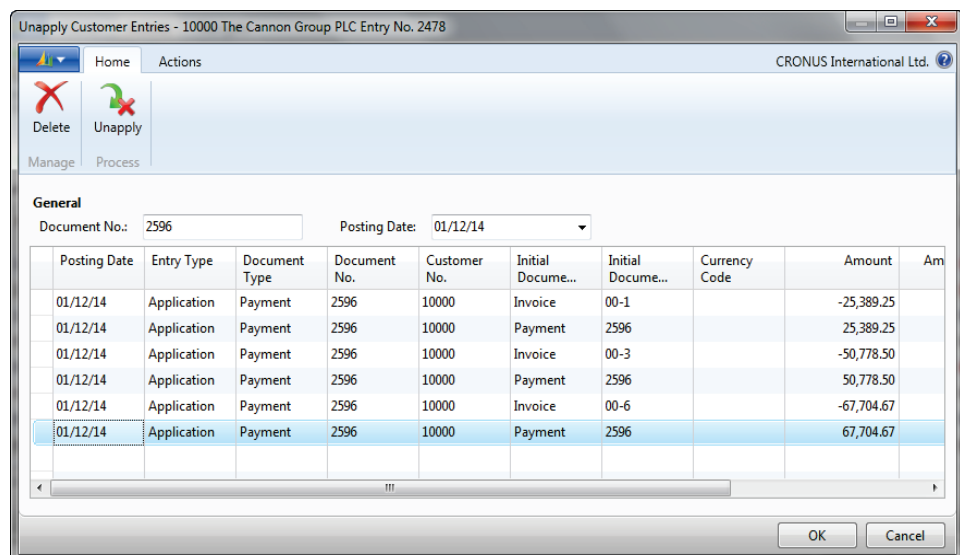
Unapply Customer Entries - 10000 The Cannon Group PLC Entry No. 2478

Home Actions

CRONUS International Ltd.

Delete
Unapply
Manage
Process

General

Document No.: 2596
Posting Date: 01/12/14

| Posting Date | Entry Type | Document Type | Document No. | Customer No. | Initial Docume... | Initial Docume... | Currency Code | Amount | Am |
|---|---|---|---|---|---|---|---|---|---|
| 01/12/14 | Application | Payment | 2596 | 10000 | Invoice | 00-1 | | -25,389.25 | |
| 01/12/14 | Application | Payment | 2596 | 10000 | Payment | 2596 | | 25,389.25 | |
| 01/12/14 | Application | Payment | 2596 | 10000 | Invoice | 00-3 | | -50,778.50 | |
| 01/12/14 | Application | Payment | 2596 | 10000 | Payment | 2596 | | 50,778.50 | |
| 01/12/14 | Application | Payment | 2596 | 10000 | Invoice | 00-6 | | -67,704.67 | |
| 01/12/14 | Application | Payment | 2596 | 10000 | Payment | 2596 | | 67,704.67 | |

OK
Cancel